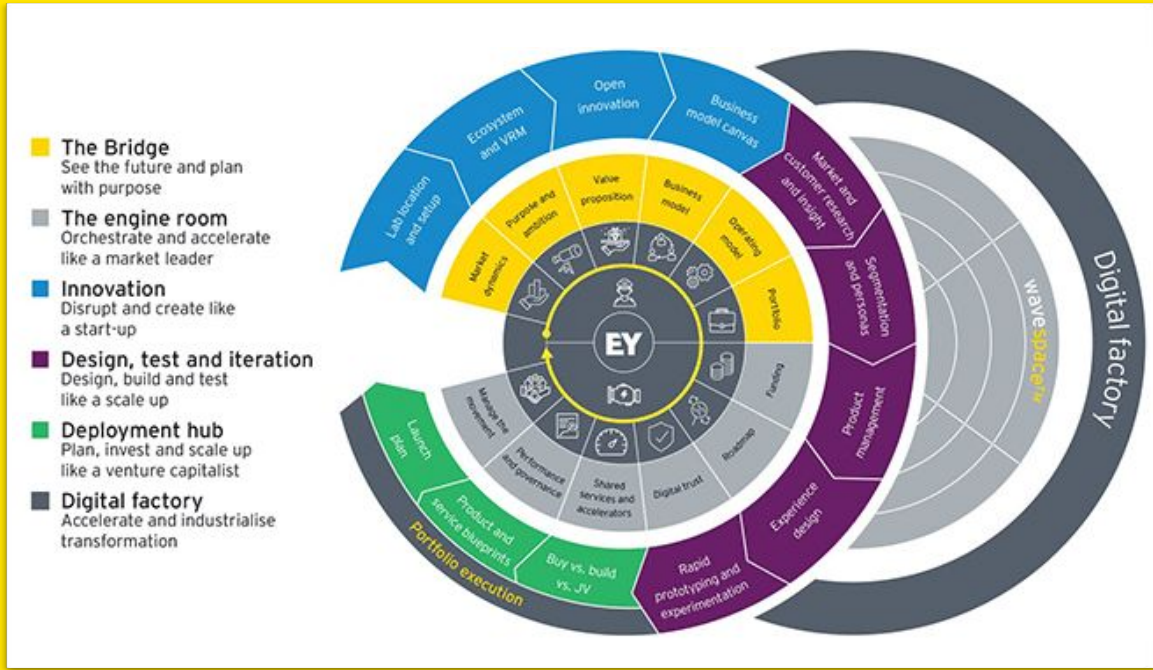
The Bridge
See the future and plan with purpose

The engine room
Orchestrate and accelerate like a market leader

Innovation
Disrupt and create like a start-up

Design, test and iteration
Design, build and test like a scale up

Deployment hub
Plan, invest and scale up like a venture capitalist

Digital factory
Accelerate and industrialise transformation

Lab location and setup
Ecosystem and VRM
Open innovation
Business model canvas

Market and customer research and insight
Segmentation and personas
Product management
Experience design
Rapid prototyping and experimentation

Launch plan
Product and service blueprints
Buy vs. build vs. JV
Portfolio execution

Market dynamics
Purpose and ambition
Value proposition
Business model
Operating model
Portfolio

Funding
Roadmap
Digital trust
Shared services and accelerators
Performance and governance
Manage the movement

EY

wavespace™

Digital factory